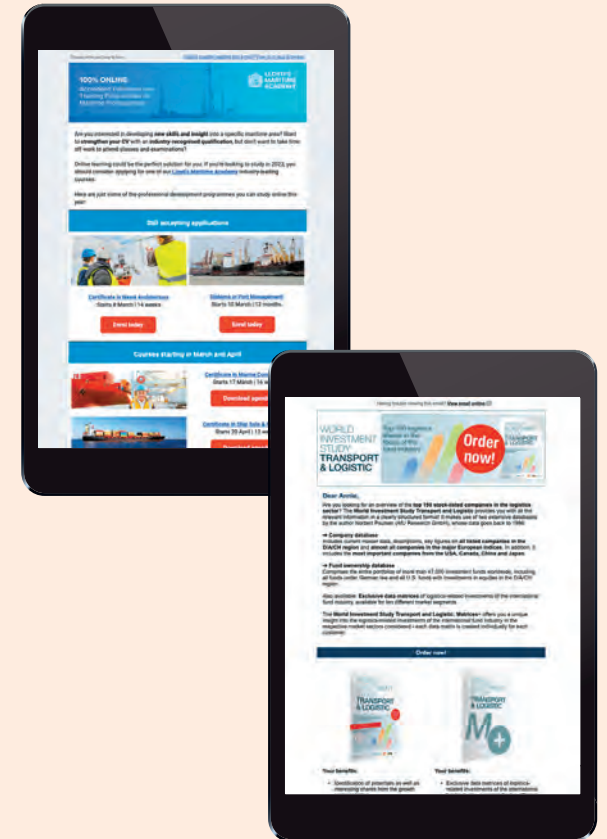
100% ONLINE

LLOYD'S MARITIME ACADEMY

Are you interested in developing new skills and insight into a specific maritime area? Want to strengthen your CV with an industry-recognised qualification, but don't want to take time off work to attend classes and examinations?

Online learning could be the perfect solution for you. If you're looking to study in 2022, you should consider applying for one of our Lloyd's Maritime Academy industry-leading courses.

Here are just some of the professional development programmes you can study online this year:

Still accepting applications

Certificate in Naval Architecture
Starts 8 March | 14 weeks

Enrol today

Diploma in Port Management
Starts 10 March | 12 months

Enrol today

Courses starting in March and April

Certificate in Marine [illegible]
Starts 17 March | 14 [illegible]

Download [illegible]

Certificate in Ship Sale & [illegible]
Starts 29 April | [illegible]

Having trouble viewing this email? View email online

WORLD INVESTMENT STUDY TRANSPORT & LOGISTIC

Order now!

Dear Annie,

Are you looking for an overview of the top 150 stock-listed companies in the logistics sector? The World Investment Study Transport and Logistic provides you with all the relevant information in a clearly structured format. It makes use of two extensive databases by the author Norbert Paulsen (ML Research GmbH), whose data goes back to 1986.

→ Company database
Includes current master data, descriptions, key figures on all listed companies in the DA/CH region and almost all companies in the major European indices. In addition, it includes the most important companies from the USA, Canada, China and Japan.

→ Fund ownership database
Comprises the entire portfolios of more than 47,000 investment funds worldwide, including all funds under German law and all U.S. funds with investments in equities in the DA/CH region.

Also available: Exclusive data matrices of logistics-related investments of the international fund industry, available for five different market segments.

The World Investment Study Transport and Logistic: Matrices+ offers you a unique insight into the logistics-related investments of the international fund industry in the respective market sectors considered – each data matrix is created individually for each customer.

Order now!

TRANSPORT & LOGISTIC

M+

Your benefits:
• Identification of potentials as well as interesting shares from the growth

Your benefits:
• Exclusive data matrices of logistics-related investments of the internationa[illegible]